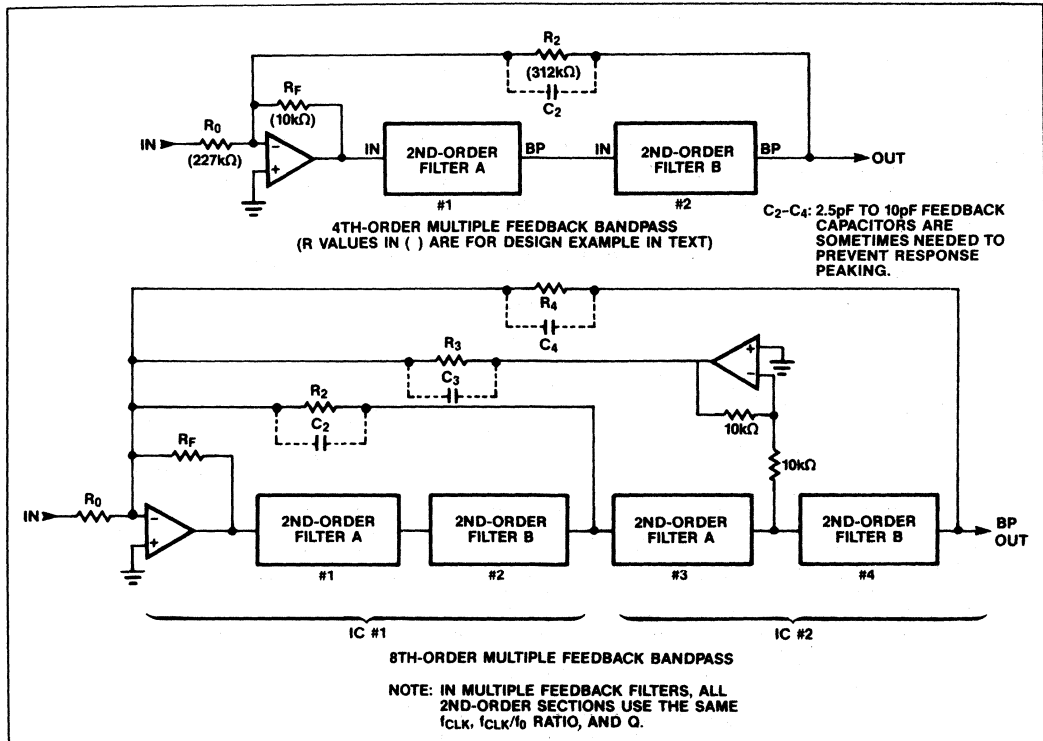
$R_2$
(312kΩ)
$C_2$
$R_F$
(10kΩ)
IN
$R_0$
(227kΩ)
-
+
IN
2ND-ORDER FILTER A
BP
#1
IN
2ND-ORDER FILTER B
BP
#2
OUT

4TH-ORDER MULTIPLE FEEDBACK BANDPASS
(R VALUES IN ( ) ARE FOR DESIGN EXAMPLE IN TEXT)

$C_2$–$C_4$: 2.5pF TO 10pF FEEDBACK CAPACITORS ARE SOMETIMES NEEDED TO PREVENT RESPONSE PEAKING.

$R_4$
$C_4$
$R_3$
$C_3$
+
-
$R_2$
$C_2$
10kΩ
$R_F$
10kΩ
IN
$R_0$
-
+
2ND-ORDER FILTER A
#1
2ND-ORDER FILTER B
#2
2ND-ORDER FILTER A
#3
2ND-ORDER FILTER B
#4
BP OUT

IC #1
IC #2

8TH-ORDER MULTIPLE FEEDBACK BANDPASS

NOTE: IN MULTIPLE FEEDBACK FILTERS, ALL 2ND-ORDER SECTIONS USE THE SAME $f_{CLK}$, $f_{CLK}/f_0$ RATIO, AND Q.